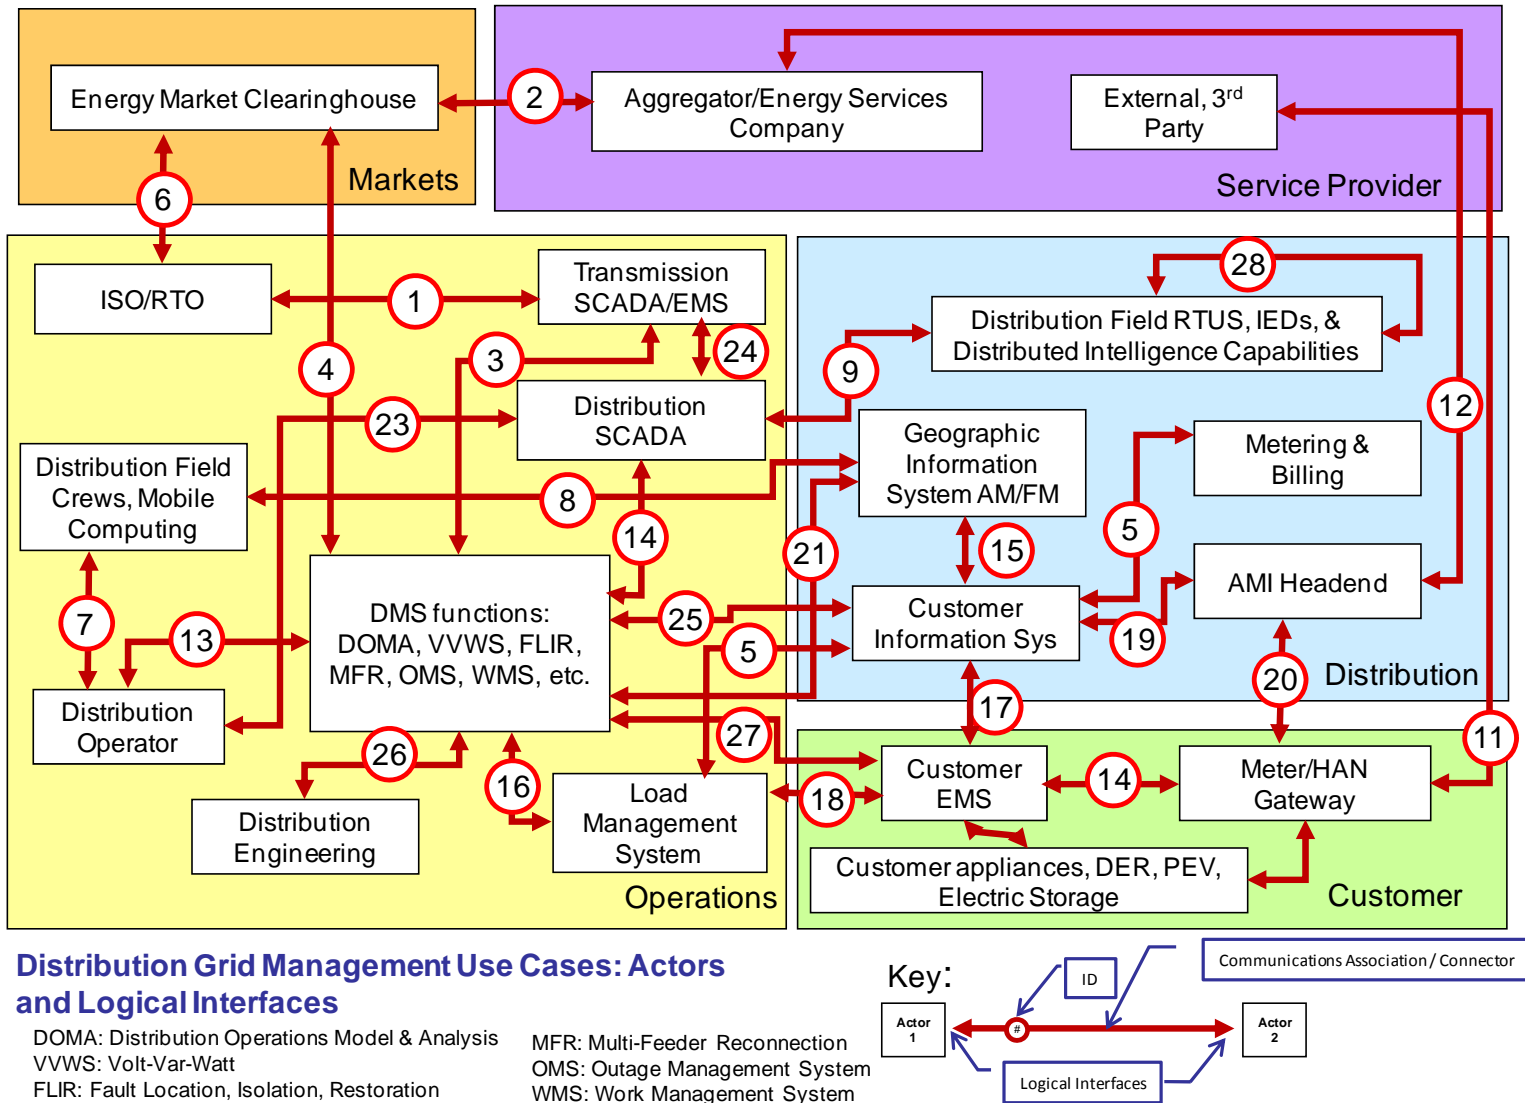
Energy Market Clearinghouse

2

Aggregator/Energy Services Company

External, 3$^{rd}$ Party

Markets

Service Provider

6

ISO/RTO

1

Transmission SCADA/EMS

28

Distribution Field RTUS, IEDs, & Distributed Intelligence Capabilities

4

3

24

9

12

23

Distribution SCADA

Geographic Information System AM/FM

Metering & Billing

Distribution Field Crews, Mobile Computing

8

14

21

5

15

AMI Headend

DMS functions: DOMA, VVWS, FLIR, MFR, OMS, WMS, etc.

25

Customer Information Sys

19

7

13

5

Distribution

20

Distribution Operator

17

11

26

27

16

Customer EMS

14

Meter/HAN Gateway

Load Management System

18

Distribution Engineering

Customer appliances, DER, PEV, Electric Storage

Operations

Customer

Distribution Grid Management Use Cases: Actors and Logical Interfaces

DOMA: Distribution Operations Model & Analysis
VVWS: Volt-Var-Watt
FLIR: Fault Location, Isolation, Restoration

MFR: Multi-Feeder Reconnection
OMS: Outage Management System
WMS: Work Management System

Key:

ID

Communications Association / Connector

Actor 1

#

Actor 2

Logical Interfaces